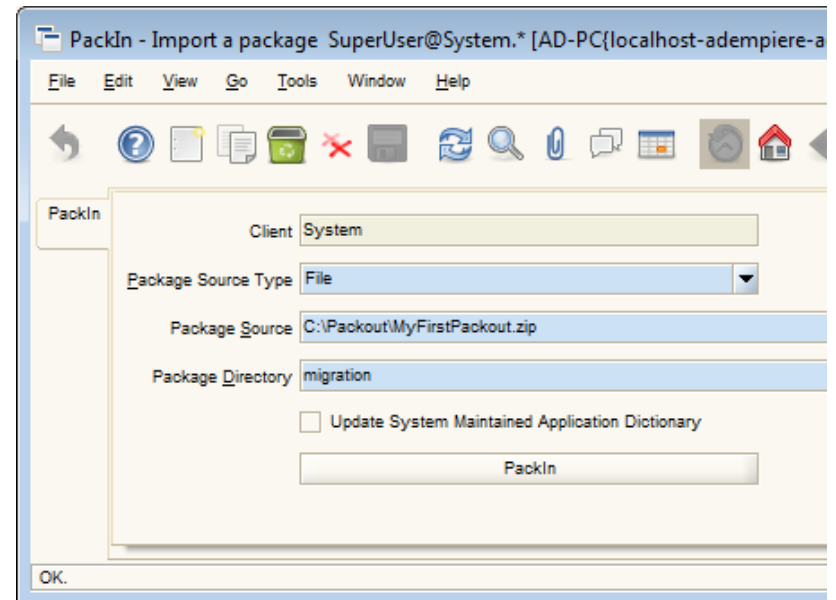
PackIn - Import a package SuperUser@System.* [AD-PC{localhost-adempiere-a

File Edit View Go Tools Window Help

PackIn

Client System

Package Source Type File

Package Source C:\Packout\MyFirstPackout.zip

Package Directory migration

Update System Maintained Application Dictionary

PackIn

OK.